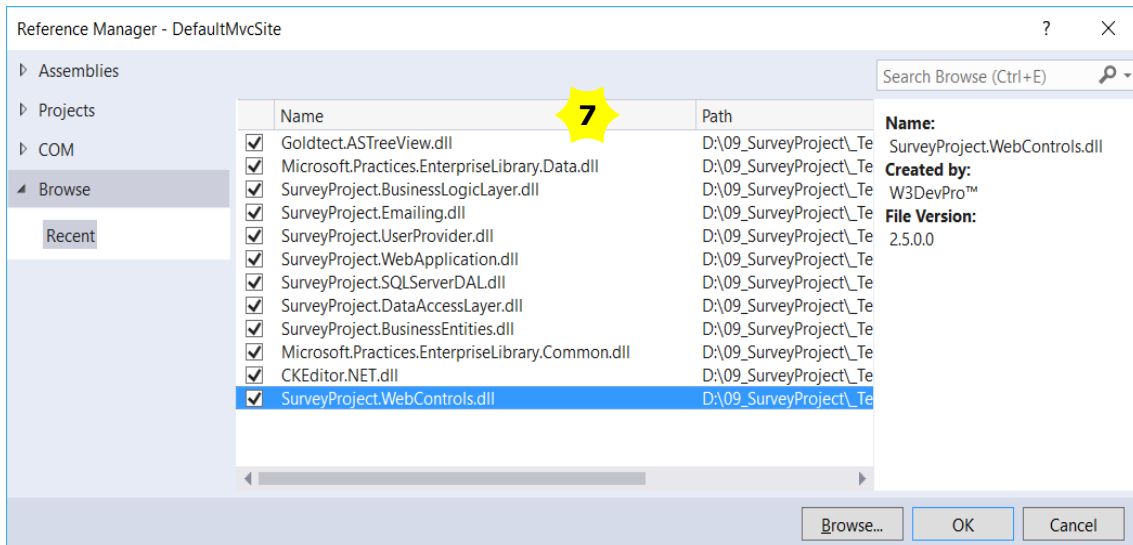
Reference Manager - DefaultMvcSite

?

Assemblies
Projects
COM
Browse
Recent

Search Browse (Ctrl+E)

7

| | Name | Path |
|---|---|---|
| ☑ | Goldtect.ASTreeView.dll | D:\09_SurveyProject\_Te |
| ☑ | Microsoft.Practices.EnterpriseLibrary.Data.dll | D:\09_SurveyProject\_Te |
| ☑ | SurveyProject.BusinessLogicLayer.dll | D:\09_SurveyProject\_Te |
| ☑ | SurveyProject.Emailing.dll | D:\09_SurveyProject\_Te |
| ☑ | SurveyProject.UserProvider.dll | D:\09_SurveyProject\_Te |
| ☑ | SurveyProject.WebApplication.dll | D:\09_SurveyProject\_Te |
| ☑ | SurveyProject.SQLServerDAL.dll | D:\09_SurveyProject\_Te |
| ☑ | SurveyProject.DataAccessLayer.dll | D:\09_SurveyProject\_Te |
| ☑ | SurveyProject.BusinessEntities.dll | D:\09_SurveyProject\_Te |
| ☑ | Microsoft.Practices.EnterpriseLibrary.Common.dll | D:\09_SurveyProject\_Te |
| ☑ | CKEditor.NET.dll | D:\09_SurveyProject\_Te |
| ☑ | SurveyProject.WebControls.dll | D:\09_SurveyProject\_Te |

Name:
SurveyProject.WebControls.dll
Created by:
W3DevPro™
File Version:
2.5.0.0

Browse... OK Cancel